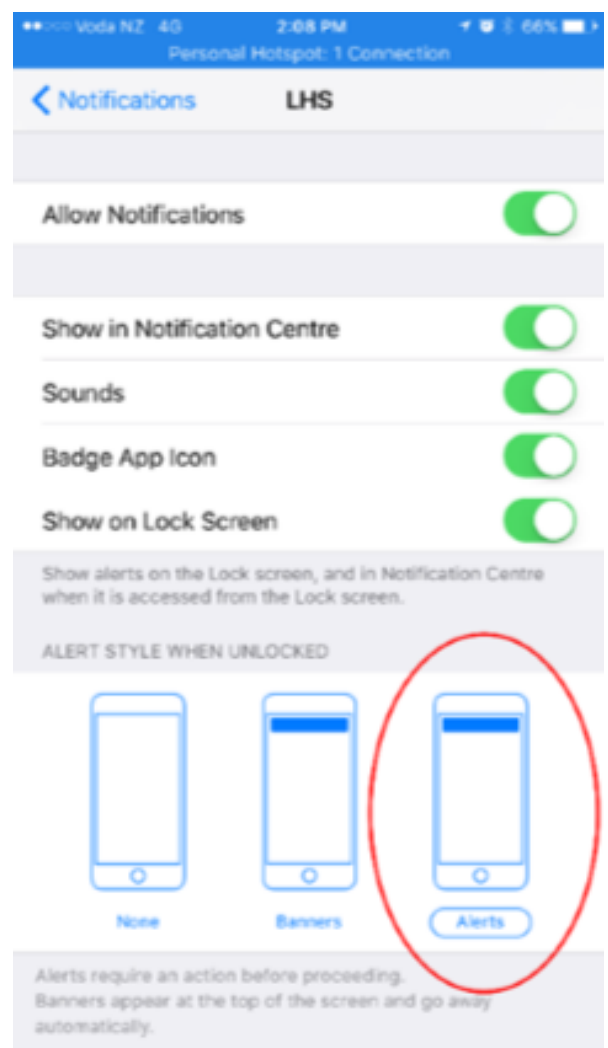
●●○○○ Voda NZ 4G 2:08 PM 66%

Personal Hotspot: 1 Connection

< Notifications LHS

Allow Notifications

Show in Notification Centre

Sounds

Badge App Icon

Show on Lock Screen

Show alerts on the Lock screen, and in Notification Centre when it is accessed from the Lock screen.

ALERT STYLE WHEN UNLOCKED

None

Banners

Alerts

Alerts require an action before proceeding.
Banners appear at the top of the screen and go away automatically.